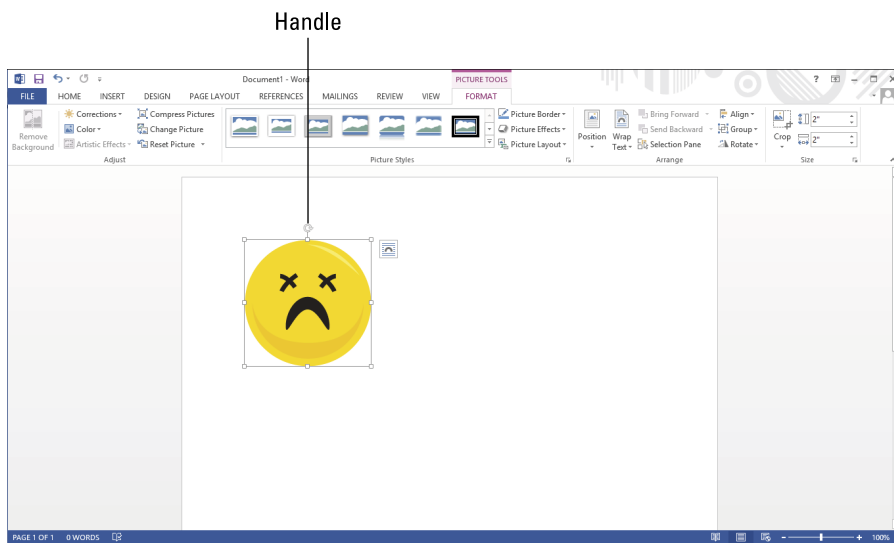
Handle

Document1 - Word

PICTURE TOOLS

?

FILE HOME INSERT DESIGN PAGE LAYOUT REFERENCES MAILINGS REVIEW VIEW FORMAT

Remove Background

Corrections ▾
Color ▾
Artistic Effects ▾

Compress Pictures
Change Picture
Reset Picture ▾

Adjust

Picture Border ▾
Picture Effects ▾
Picture Layout ▾

Picture Styles

Position
Wrap Text ▾

Bring Forward ▾
Send Backward ▾
Selection Pane

Align ▾
Group ▾
Rotate ▾

Arrange

Crop

2"
2"

Size

PAGE 1 OF 1 0 WORDS

100%